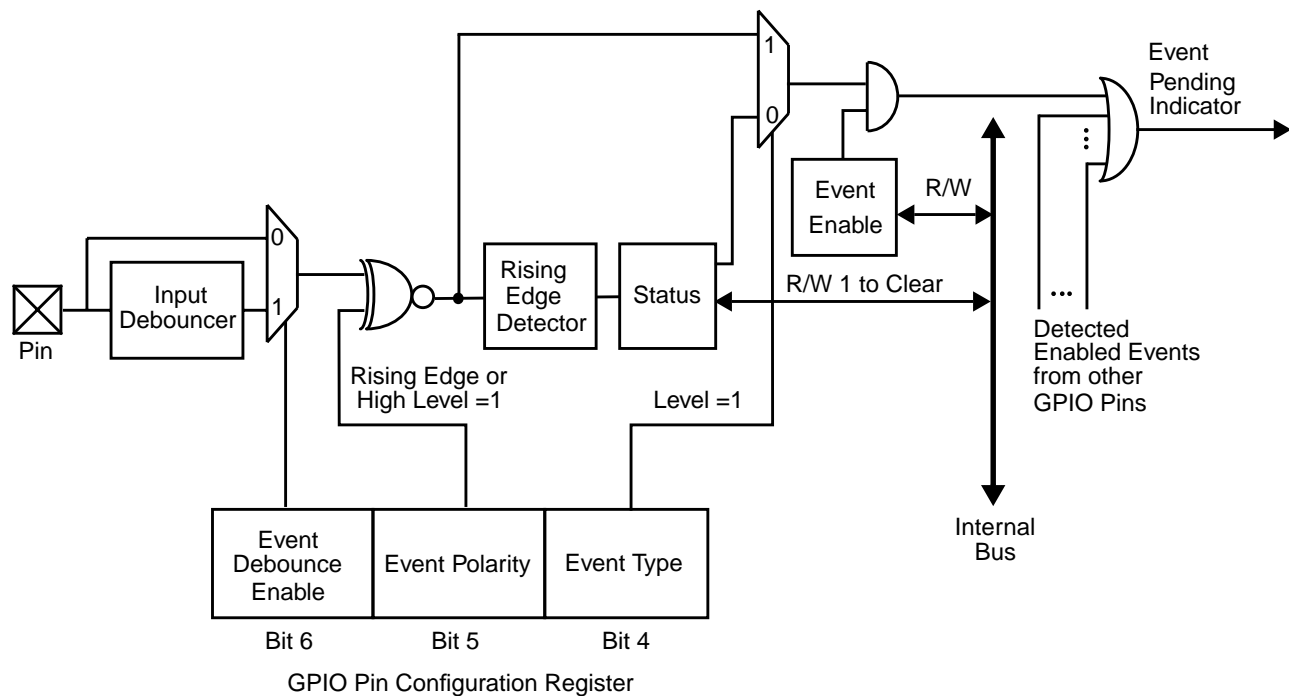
1
0
Event Pending Indicator
Event Enable
R/W
0
1
Pin
Input Debouncer
Rising Edge Detector
Status
R/W 1 to Clear
...
Detected Enabled Events from other GPIO Pins
Rising Edge or High Level =1
Level =1
Internal Bus

| Event Debounce Enable | Event Polarity | Event Type |
|---|---|---|
| Bit 6 | Bit 5 | Bit 4 |

GPIO Pin Configuration Register